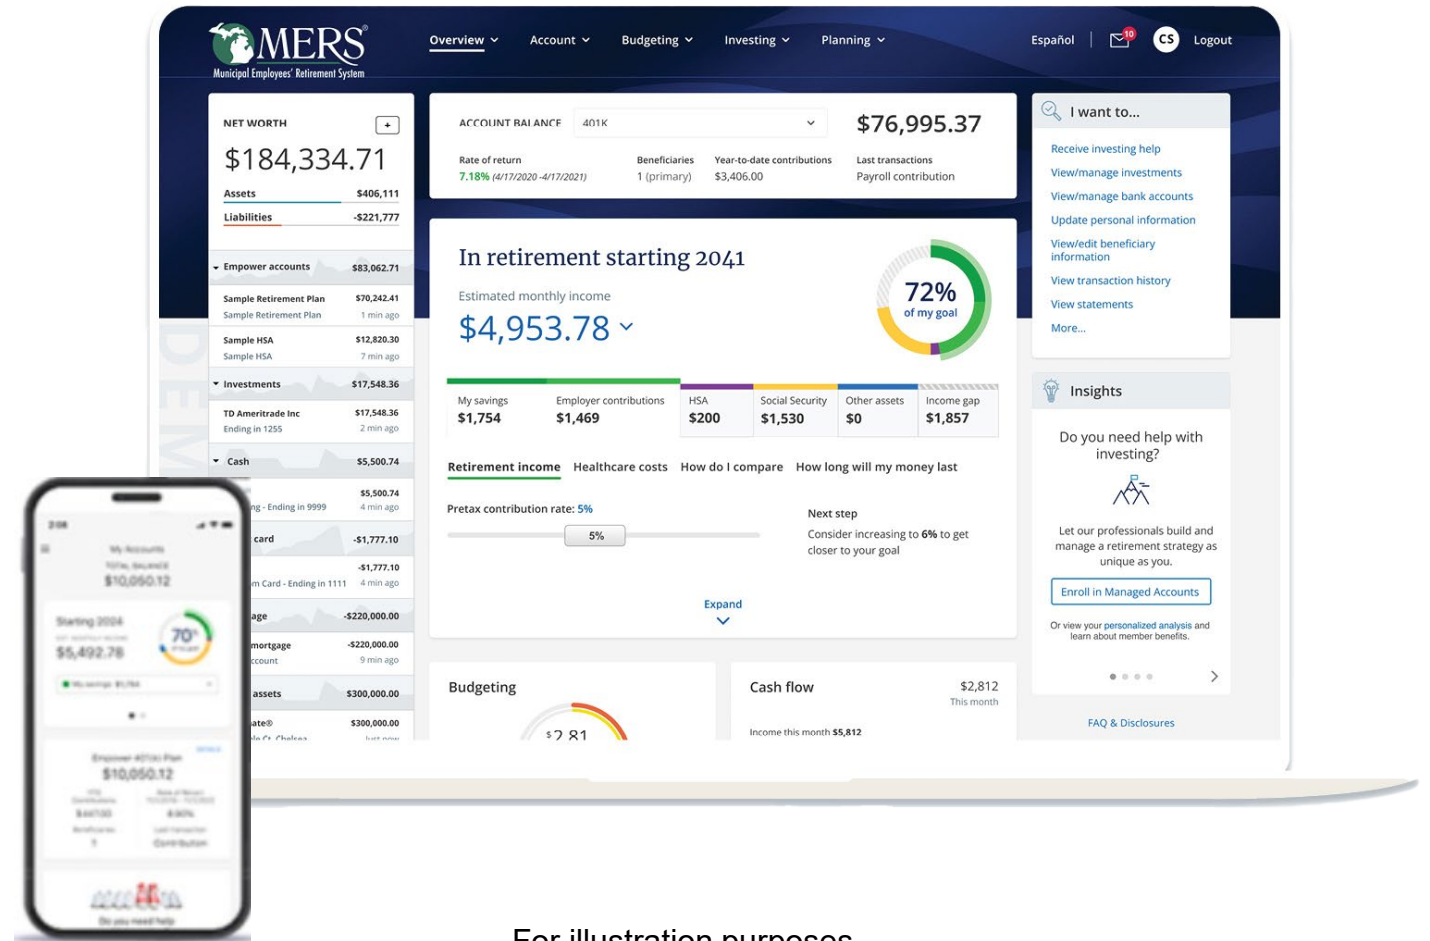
MERS®
Municipal Employees' Retirement System

Overview Account Budgeting Investing Planning Español 10 CS Logout

NET WORTH +
$184,334.71
Assets $406,111
Liabilities -$221,777

Empower accounts $83,062.71
Sample Retirement Plan $70,242.41
Sample Retirement Plan 1 min ago
Sample HSA $12,820.30
Sample HSA 7 min ago
Investments $17,548.36
TD Ameritrade Inc $17,548.36
Ending in 1255 2 min ago
Cash $5,500.74
$5,500.74
ng - Ending in 9999 4 min ago
card -$1,777.10
-$1,777.10
m Card - Ending in 1111 4 min ago
age -$220,000.00
mortgage -$220,000.00
ccount 9 min ago
assets $300,000.00
ate® $300,000.00

ACCOUNT BALANCE 401K $76,995.37
Rate of return 7.18% (4/17/2020 -4/17/2021)
Beneficiaries 1 (primary)
Year-to-date contributions $3,406.00
Last transactions Payroll contribution

In retirement starting 2041
Estimated monthly income
$4,953.78
72% of my goal

My savings $1,754
Employer contributions $1,469
HSA $200
Social Security $1,530
Other assets $0
Income gap $1,857

Retirement income Healthcare costs How do I compare How long will my money last

Pretax contribution rate: 5%
5%
Next step
Consider increasing to 6% to get closer to your goal
Expand

Budgeting
$2,81
Cash flow $2,812
This month
Income this month $5,812

I want to...
Receive investing help
View/manage investments
View/manage bank accounts
Update personal information
View/edit beneficiary information
View transaction history
View statements
More...

Insights
Do you need help with investing?
Let our professionals build and manage a retirement strategy as unique as you.
Enroll in Managed Accounts
Or view your personalized analysis and learn about member benefits.

FAQ & Disclosures

2:08
My Accounts
TOTAL BALANCE
$10,050.12
Starting 2024
$5,492.78
70%
Empower 401(k) Plan
$10,050.12
Do you need help

For illustration purposes